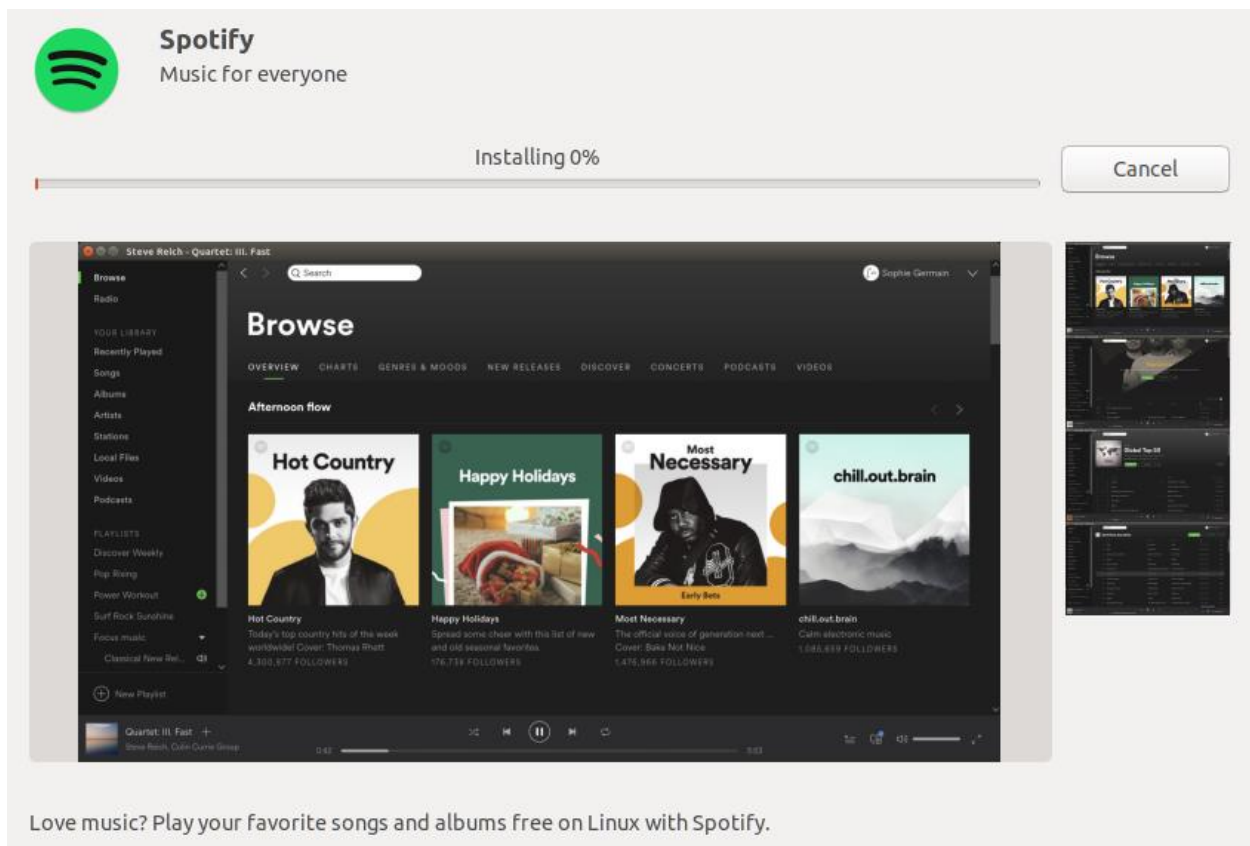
Spotify
Music for everyone

Installing 0%

Cancel

Steve Reich - Quartet: III. Fast

Browse
Radio

YOUR LIBRARY
Recently Played
Songs
Albums
Artists
Stations
Local Files
Videos
Podcasts

PLAYLISTS
Discover Weekly
Pop Rising
Power Workout
Surf Rock Sunshine
Focus music
Classical New Rel...

New Playlist

Search

Sophie Germain

Browse

OVERVIEW CHARTS GENRES & MOODS NEW RELEASES DISCOVER CONCERTS PODCASTS VIDEOS

Afternoon flow

Hot Country
Happy Holidays
Most Necessary
Early Bets
chill.out.brain

Hot Country
Today's top country hits of the week worldwide! Cover: Thomas Rhett
4,300,677 FOLLOWERS

Happy Holidays
Spread some cheer with this list of new and old seasonal favorites
176,736 FOLLOWERS

Most Necessary
The official voice of generation next ... Cover: Baka Not Nice
1,475,966 FOLLOWERS

chill.out.brain
Calm electronic music
1,083,659 FOLLOWERS

Quartet: III. Fast
Steve Reich, Colin Currie Group
0:42
3:03

Love music? Play your favorite songs and albums free on Linux with Spotify.